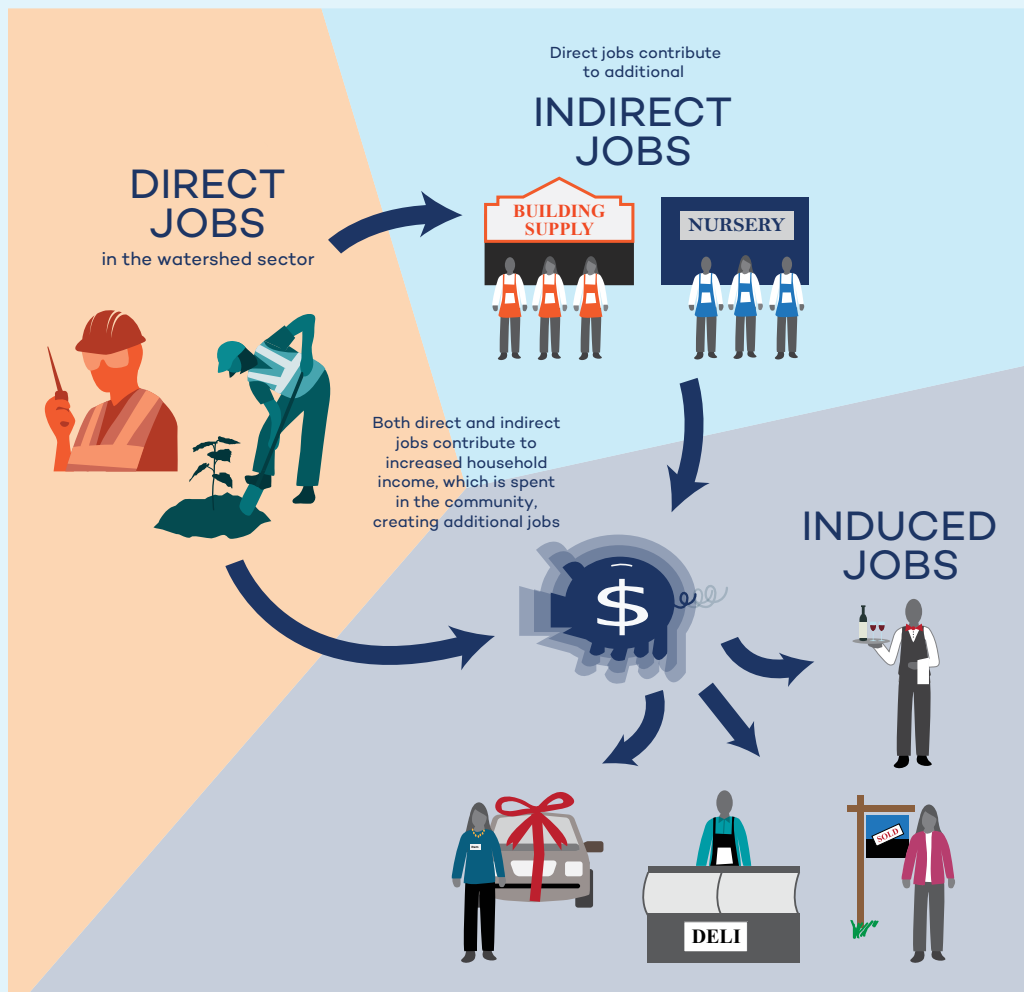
Direct jobs contribute to additional

INDIRECT JOBS

DIRECT JOBS

in the watershed sector

BUILDING SUPPLY

NURSERY

Both direct and indirect jobs contribute to increased household income, which is spent in the community, creating additional jobs

INDUCED JOBS

$

SOLD

DELI